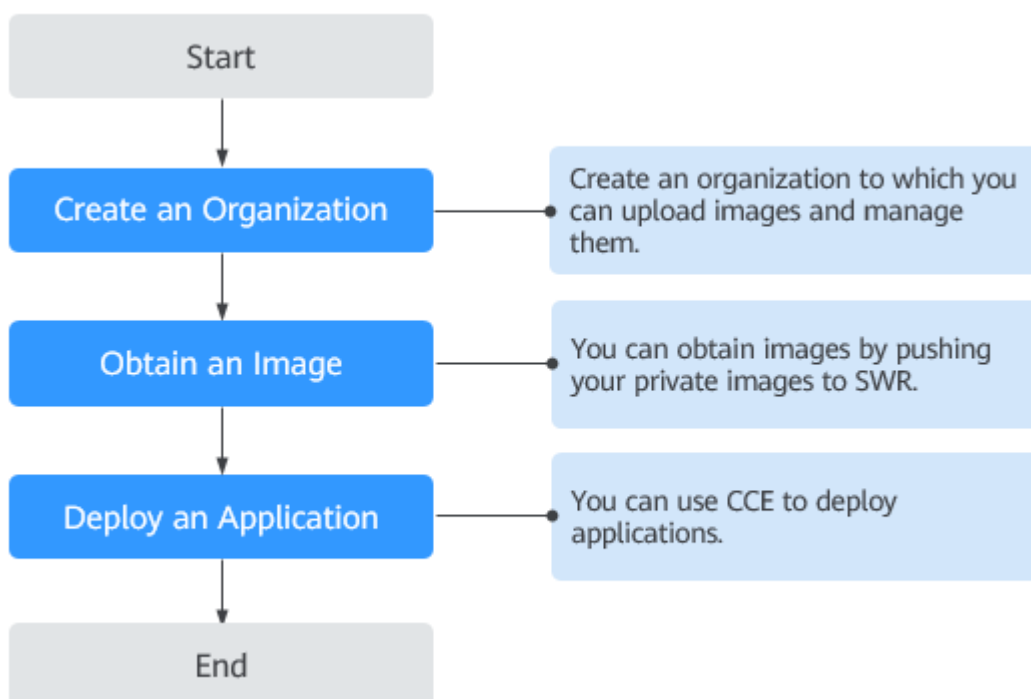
Start

Create an Organization

Create an organization to which you can upload images and manage them.

Obtain an Image

You can obtain images by pushing your private images to SWR.

Deploy an Application

You can use CCE to deploy applications.

End